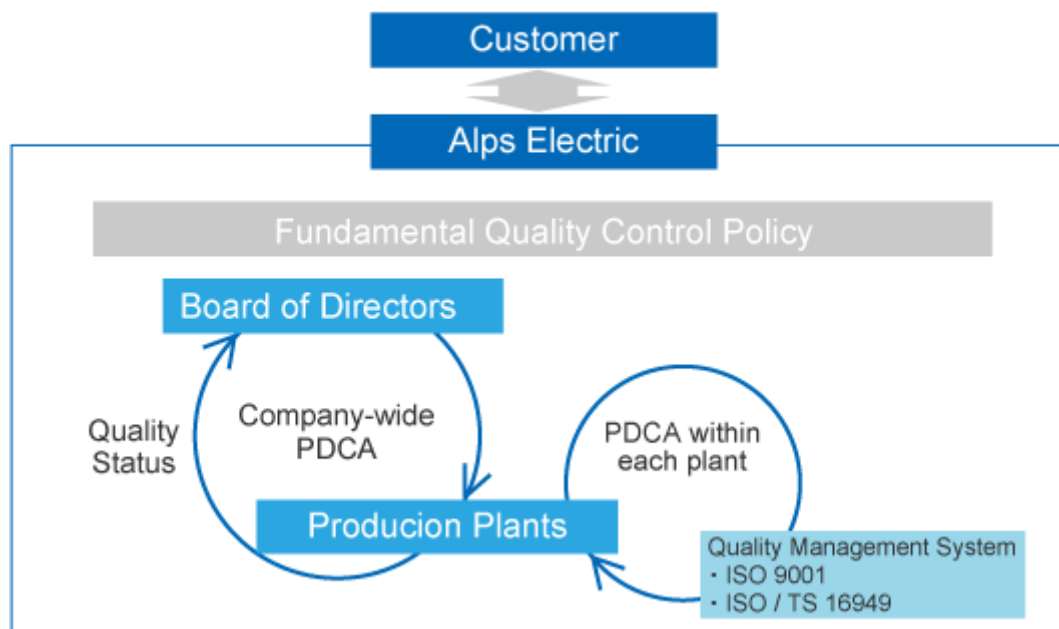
Customer

Alps Electric

Fundamental Quality Control Policy

Board of Directors

Quality Status

Company-wide PDCA

PDCA within each plant

Producion Plants

Quality Management System
・ISO 9001
・ISO / TS 16949